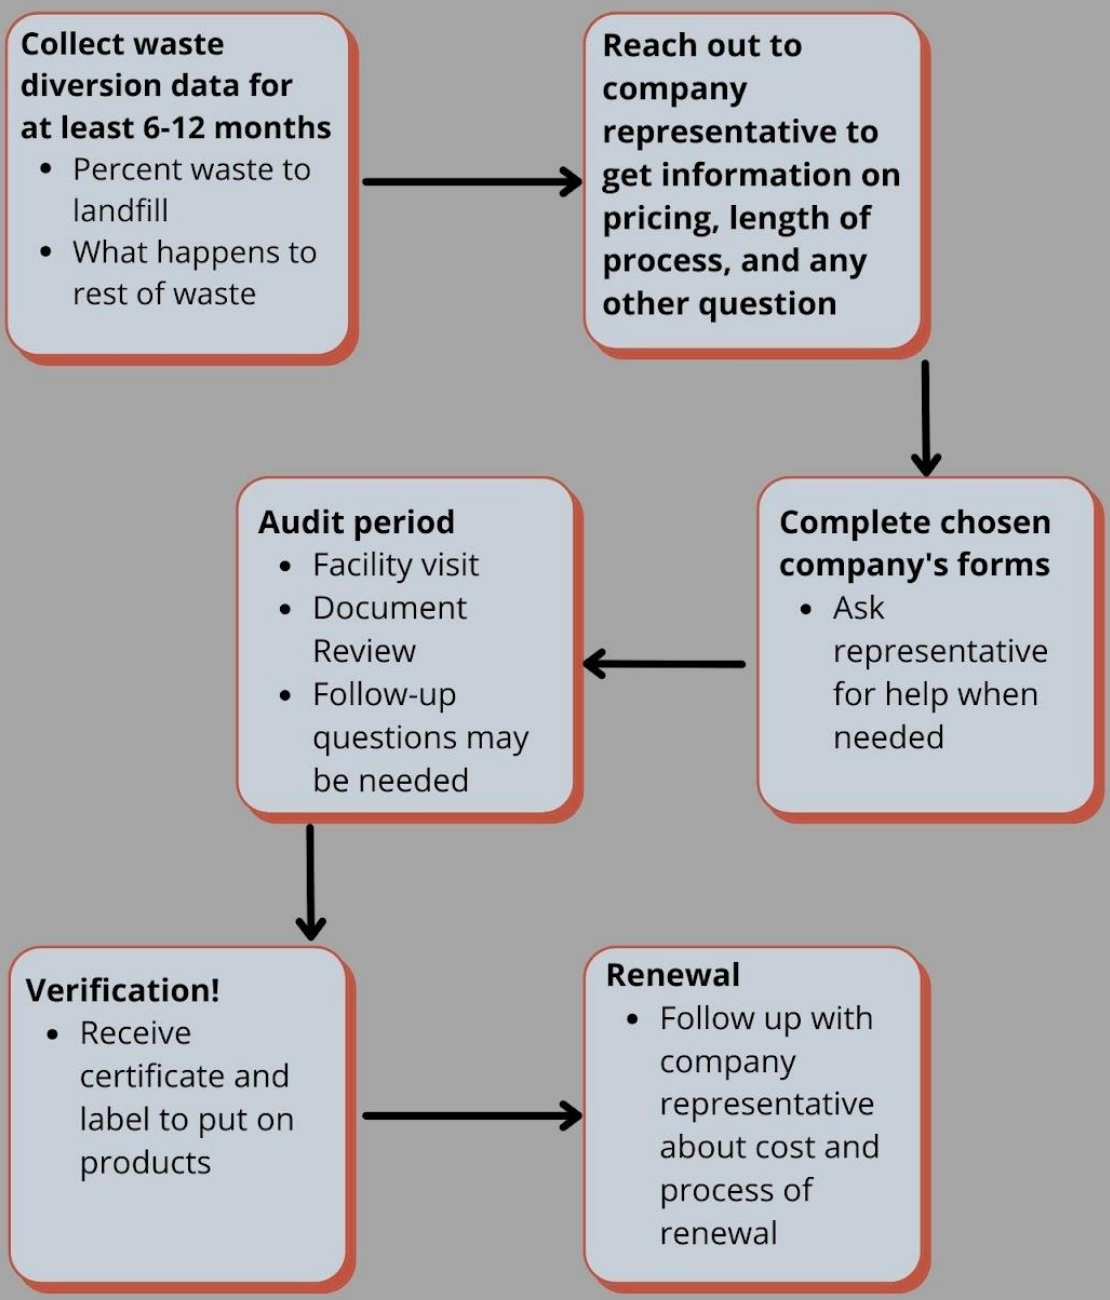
Collect waste diversion data for at least 6-12 months
- Percent waste to landfill
- What happens to rest of waste

Reach out to company representative to get information on pricing, length of process, and any other question

Complete chosen company's forms
- Ask representative for help when needed

Audit period
- Facility visit
- Document Review
- Follow-up questions may be needed

Verification!
- Receive certificate and label to put on products

Renewal
- Follow up with company representative about cost and process of renewal